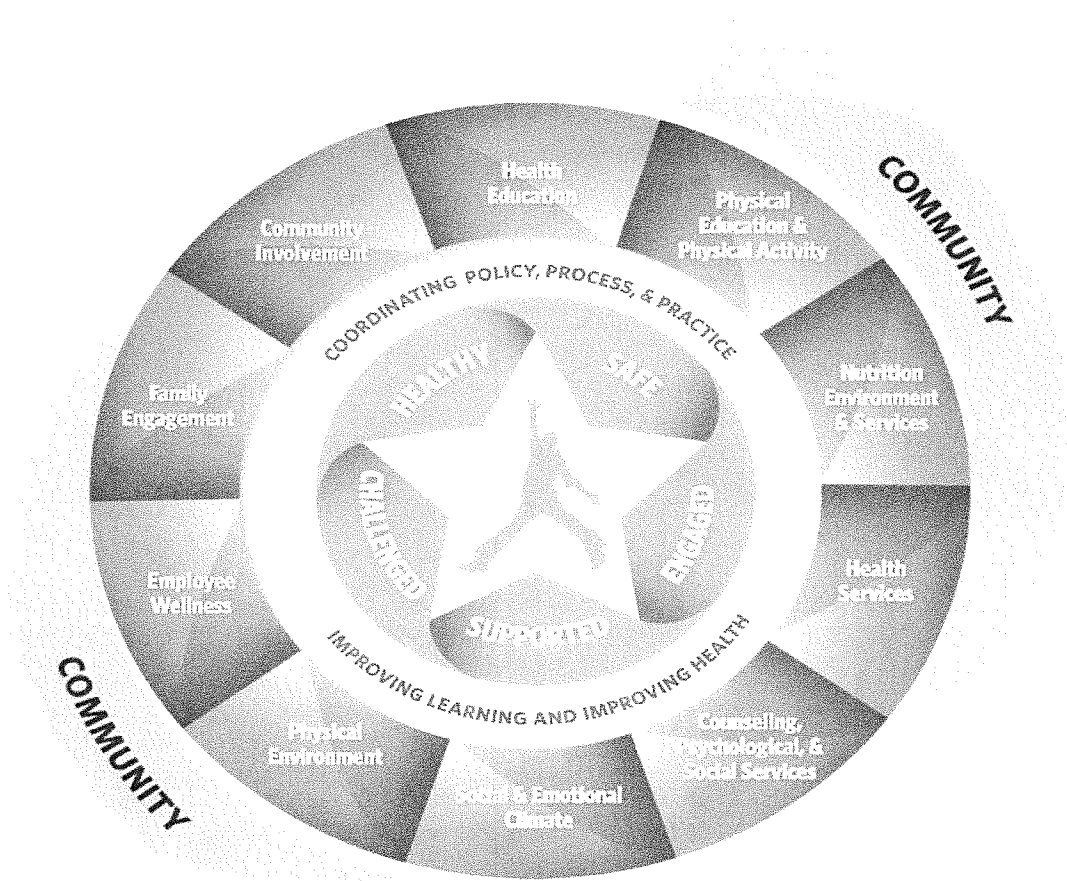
COMMUNITY

Health Education

Physical Education & Physical Activity

Nutrition Environment & Services

Health Services

Counseling, Psychological, & Social Services

Social & Emotional Climate

Physical Environment

Employee Wellness

Family Engagement

Community Involvement

COORDINATING POLICY, PROCESS, & PRACTICE

HEALTHY

SAFE

ENGAGED

SUPPORTED

CHALLENGED

IMPROVING LEARNING AND IMPROVING HEALTH

COMMUNITY